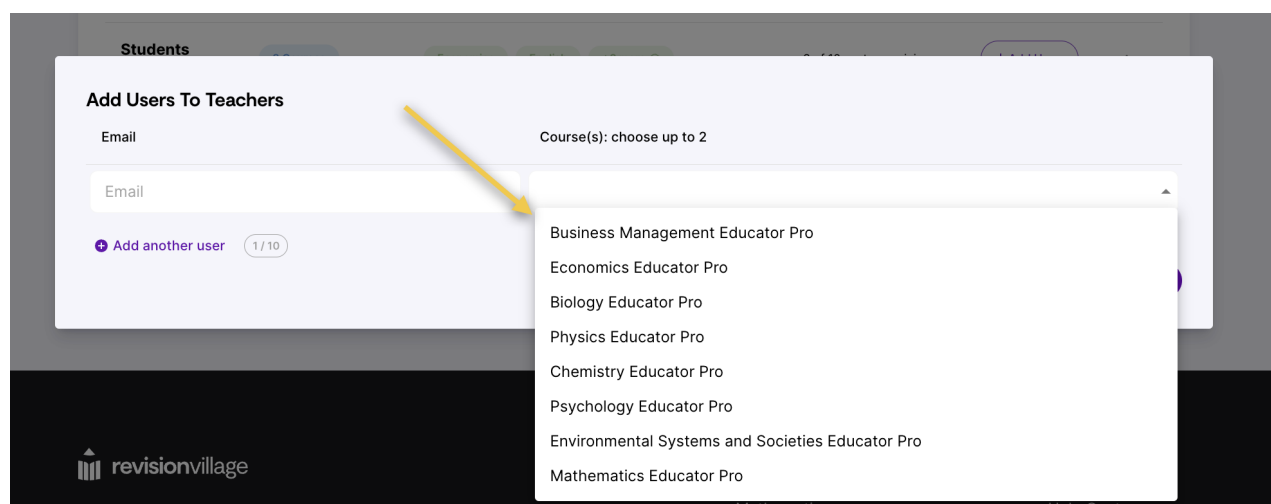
Students

Add Users To Teachers

Email

Course(s): choose up to 2

Email

Add another user 1/10

Business Management Educator Pro
Economics Educator Pro
Biology Educator Pro
Physics Educator Pro
Chemistry Educator Pro
Psychology Educator Pro
Environmental Systems and Societies Educator Pro
Mathematics Educator Pro

revisionvillage